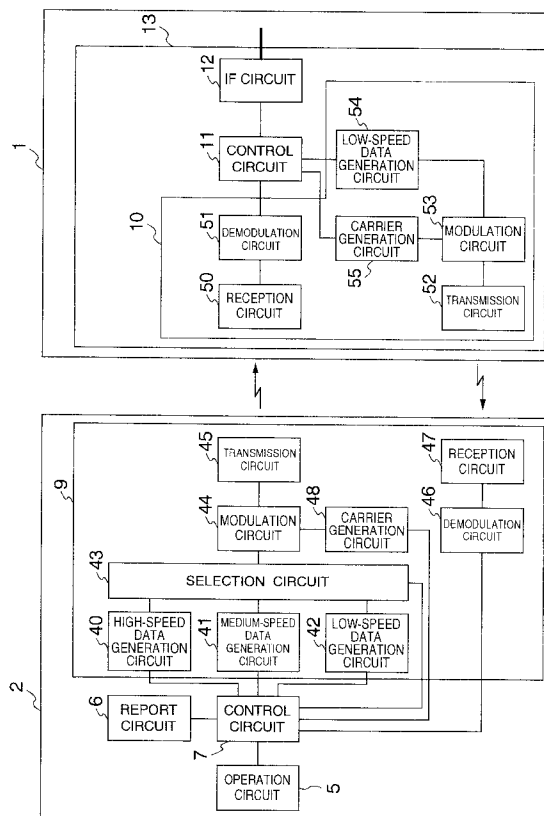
13
12 IF CIRCUIT
54 LOW-SPEED DATA GENERATION CIRCUIT
11 CONTROL CIRCUIT
1
10
51 DEMODULATION CIRCUIT
CARRIER GENERATION CIRCUIT 55
53 MODULATION CIRCUIT
50 RECEPTION CIRCUIT
52 TRANSMISSION CIRCUIT

45 TRANSMISSION CIRCUIT
47 RECEPTION CIRCUIT
9
44 MODULATION CIRCUIT
48 CARRIER GENERATION CIRCUIT
46 DEMODULATION CIRCUIT
43 SELECTION CIRCUIT
40 HIGH-SPEED DATA GENERATION CIRCUIT
41 MEDIUM-SPEED DATA GENERATION CIRCUIT
42 LOW-SPEED DATA GENERATION CIRCUIT
2
6 REPORT CIRCUIT
CONTROL CIRCUIT
7
OPERATION CIRCUIT 5